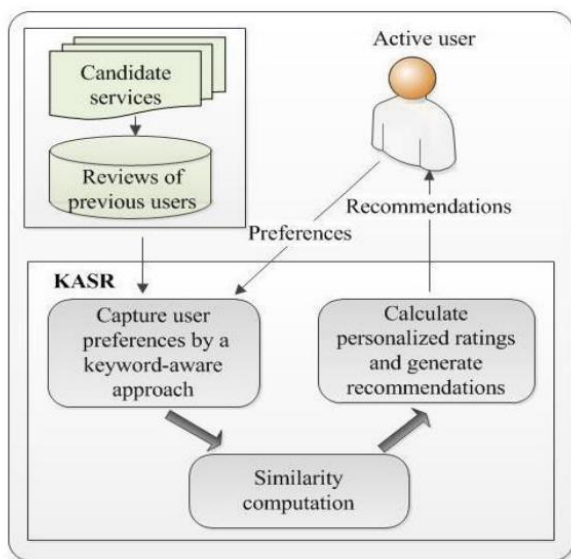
Candidate services

Reviews of previous users

Active user

Recommendations

Preferences

KASR

Capture user preferences by a keyword-aware approach

Calculate personalized ratings and generate recommendations

Similarity computation